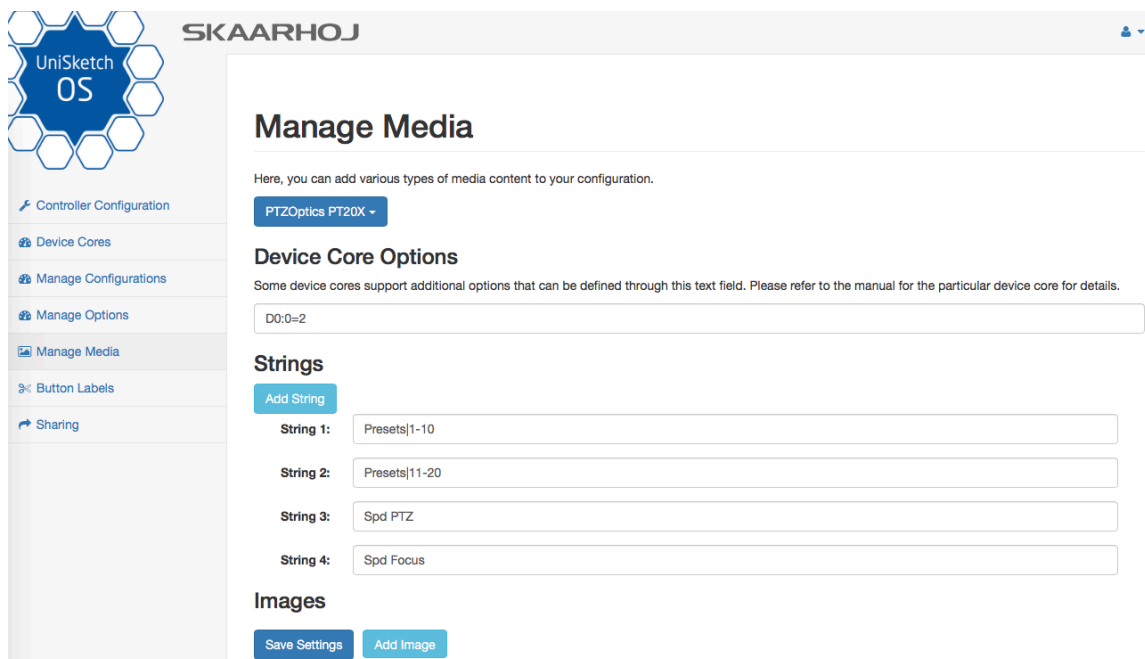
UniSketch OS

SKAARHOJ

Controller Configuration
Device Cores
Manage Configurations
Manage Options
Manage Media
Button Labels
Sharing

Manage Media

Here, you can add various types of media content to your configuration.

PTZOptics PT20X

Device Core Options

Some device cores support additional options that can be defined through this text field. Please refer to the manual for the particular device core for details.

D0:0=2

Strings

Add String

String 1: Presets|1-10

String 2: Presets|11-20

String 3: Spd PTZ

String 4: Spd Focus

Images

Save Settings Add Image